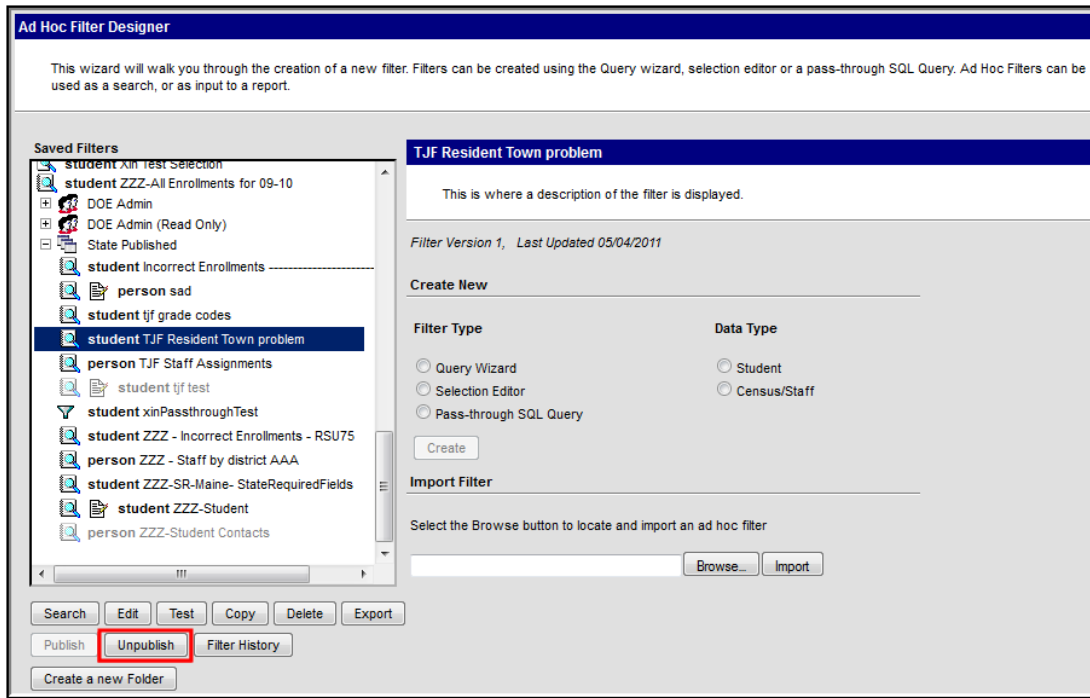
Ad Hoc Filter Designer

This wizard will walk you through the creation of a new filter. Filters can be created using the Query wizard, selection editor or a pass-through SQL Query. Ad Hoc Filters can be used as a search, or as input to a report.

Saved Filters

student Xin Test Selection
student ZZZ-All Enrollments for 09-10
DOE Admin
DOE Admin (Read Only)
State Published
student Incorrect Enrollments ----------------------
person sad
student tjf grade codes
student TJF Resident Town problem
person TJF Staff Assignments
student tjf test
student xinPassthroughTest
student ZZZ - Incorrect Enrollments - RSU75
person ZZZ - Staff by district AAA
student ZZZ-SR-Maine- StateRequiredFields
student ZZZ-Student
person ZZZ-Student Contacts

Search Edit Test Copy Delete Export
Publish Unpublish Filter History
Create a new Folder

TJF Resident Town problem

This is where a description of the filter is displayed.

Filter Version 1, Last Updated 05/04/2011

Create New

Filter Type
Query Wizard
Selection Editor
Pass-through SQL Query

Data Type
Student
Census/Staff

Create

Import Filter

Select the Browse button to locate and import an ad hoc filter

Browse... Import